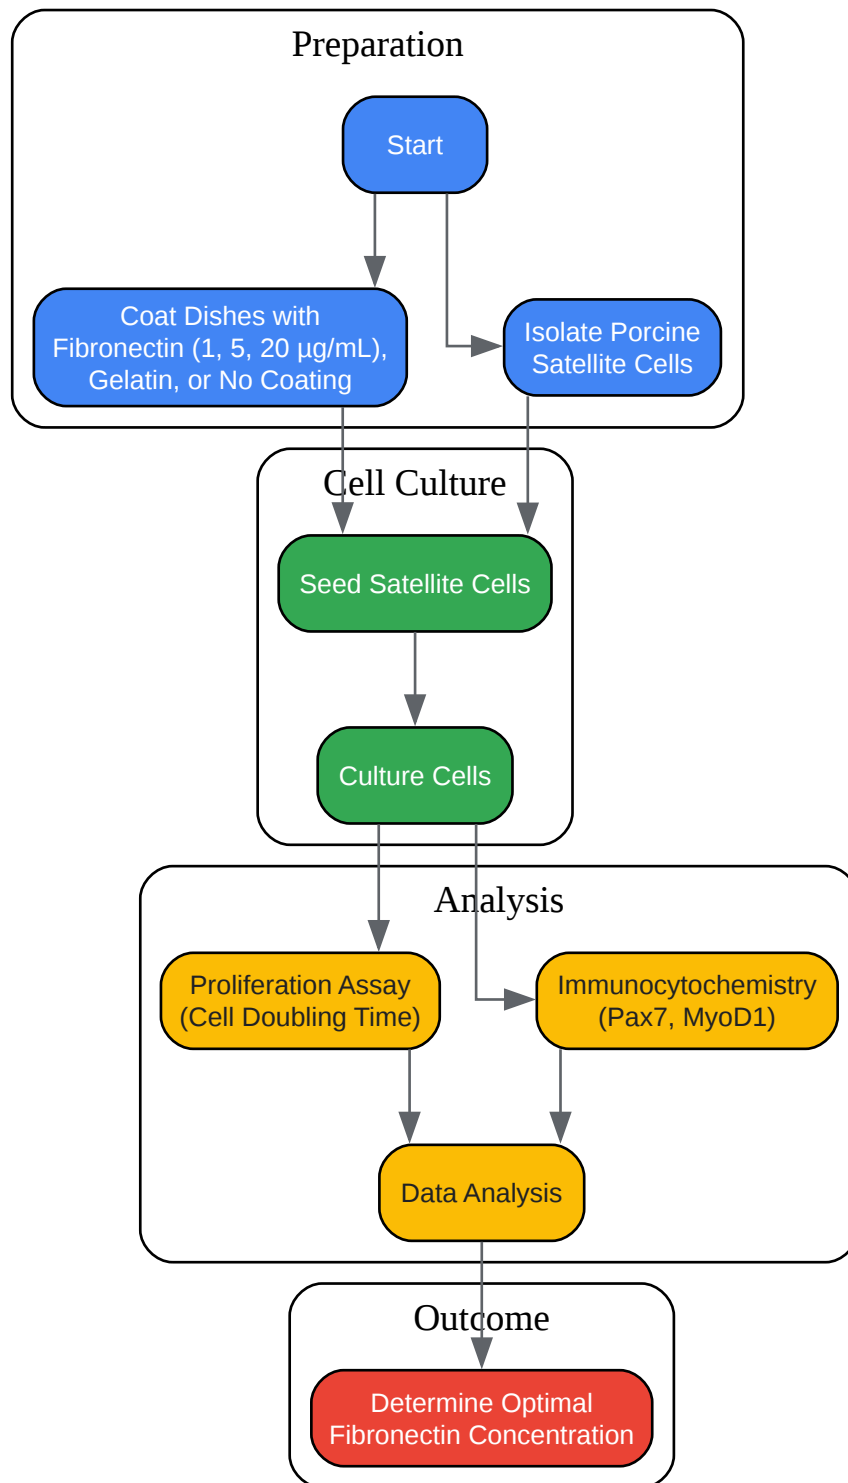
Preparation

Start

Coat Dishes with Fibronectin (1, 5, 20 µg/mL), Gelatin, or No Coating

Isolate Porcine Satellite Cells

Cell Culture

Seed Satellite Cells

Culture Cells

Analysis

Proliferation Assay (Cell Doubling Time)

Immunocytochemistry (Pax7, MyoD1)

Data Analysis

Outcome

Determine Optimal Fibronectin Concentration